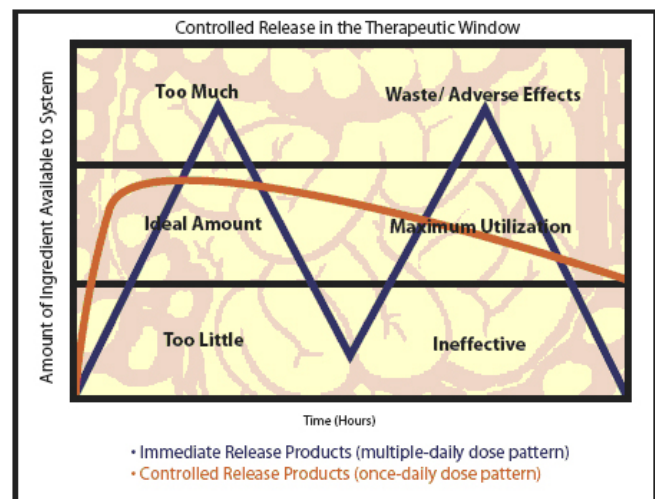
Controlled Release in the Therapeutic Window

Amount of Ingredient Available to System

Too Much

Waste/ Adverse Effects

Ideal Amount

Maximum Utilization

Too Little

Ineffective

Time (Hours)

• Immediate Release Products (multiple-daily dose pattern)
• Controlled Release Products (once-daily dose pattern)